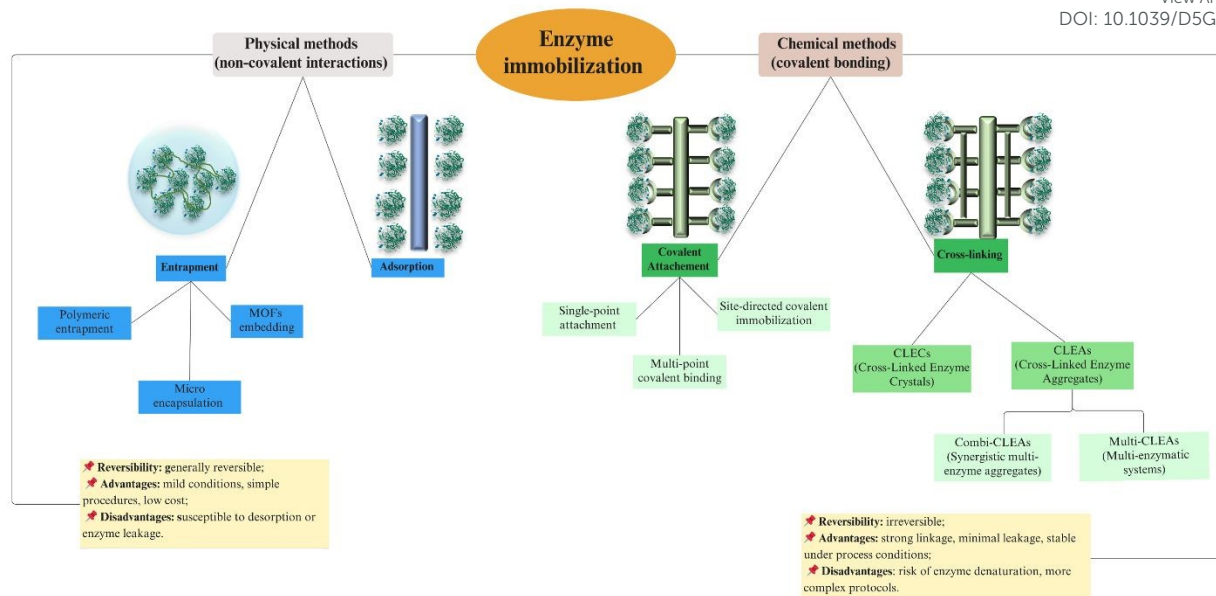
View A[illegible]
DOI: 10.1039/D5G

Physical methods (non-covalent interactions)

Enzyme immobilization

Chemical methods (covalent bonding)

Entrapment

Adsorption

Covalent Attachement

Cross-linking

Polymeric entrapment

MOFs embedding

Micro encapsulation

Single-point attachment

Site-directed covalent immobilization

Multi-point covalent binding

CLECs (Cross-Linked Enzyme Crystals)

CLEAs (Cross-Linked Enzyme Aggregates)

Combi-CLEAs (Synergistic multi-enzyme aggregates)

Multi-CLEAs (Multi-enzymatic systems)

Reversibility: generally reversible;
Advantages: mild conditions, simple procedures, low cost;
Disadvantages: susceptible to desorption or enzyme leakage.

Reversibility: irreversible;
Advantages: strong linkage, minimal leakage, stable under process conditions;
Disadvantages: risk of enzyme denaturation, more complex protocols.